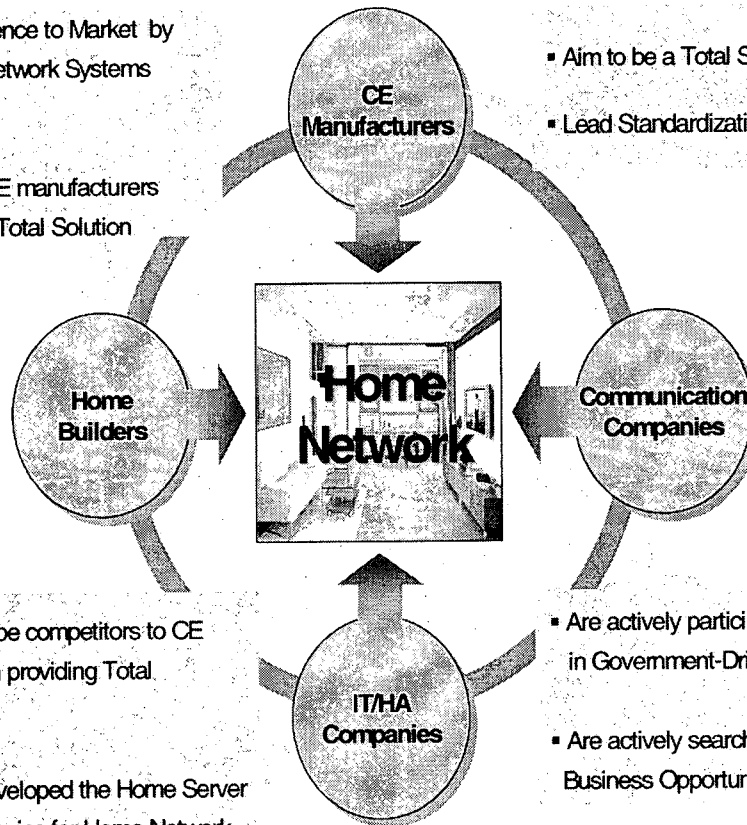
ence to Market by
etwork Systems

E manufacturers
Total Solution

▪ Aim to be a Total S

▪ Lead Standardizati

CE
Manufacturers

Home
Builders

Home
Network

Communication
Companies

IT/HA
Companies

be competitors to CE
providing Total

veloped the Home Server
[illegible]

▪ Are actively partici
in Government-Dri

▪ Are actively search
Business Opportur